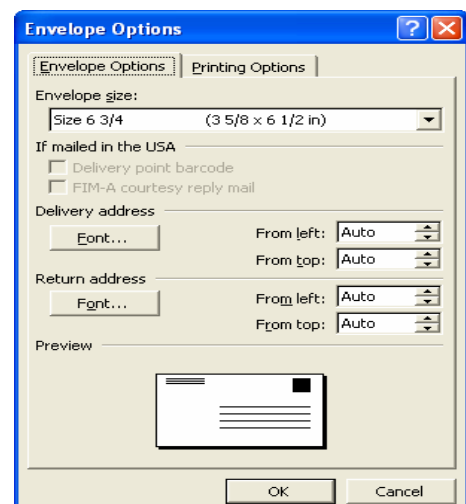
Envelope Options

Envelope Options | Printing Options

Envelope size:

Size 6 3/4 (3 5/8 x 6 1/2 in)

If mailed in the USA

Delivery point barcode

FIM-A courtesy reply mail

Delivery address

Font...

From left: Auto

From top: Auto

Return address

Font...

From left: Auto

From top: Auto

Preview

OK

Cancel